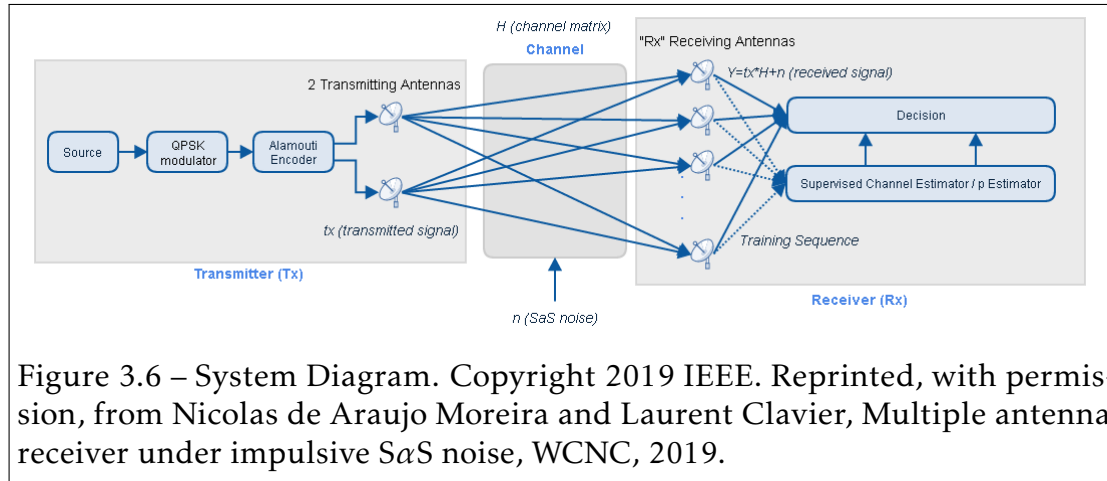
H (channel matrix)

Channel

"Rx" Receiving Antennas

2 Transmitting Antennas

Y=tx*H+n (received signal)

Source

QPSK modulator

Alamouti Encoder

Decision

Supervised Channel Estimator / p Estimator

tx (transmitted signal)

Training Sequence

Transmitter (Tx)

Receiver (Rx)

n (SaS noise)

Figure 3.6 – System Diagram. Copyright 2019 IEEE. Reprinted, with permission, from Nicolas de Araujo Moreira and Laurent Clavier, Multiple antenna receiver under impulsive S$\alpha$S noise, WCNC, 2019.